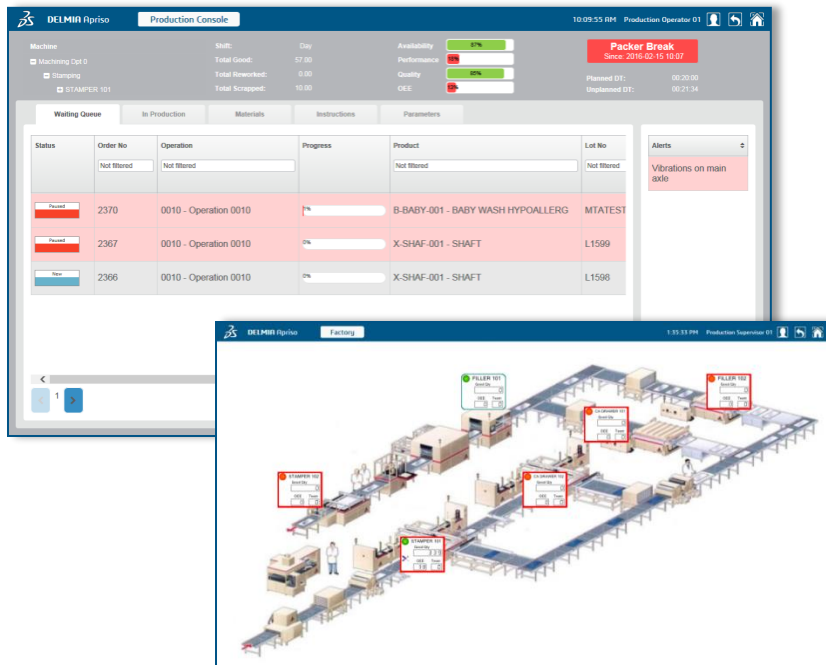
DELMIA Apriso
Production Console
10:09:55 AM Production Operator 01

Machine
Machining Opt 0
Stamping
STAMPER 101

Shift: Day
Total Good: 57.00
Total Reworked: 0.00
Total Scrapped: 10.00

Availability 57%
Performance 15%
Quality 85%
OEE 12%

Packer Break
Since: 2016-02-15 10:07

Planned DT: 00:20:00
Unplanned DT: 00:21:34

Waiting Queue | In Production | Materials | Instructions | Parameters

| Status | Order No | Operation | Progress | Product | Lot No |
|---|---|---|---|---|---|
| | Not filtered | Not filtered | | Not filtered | Not filtered |
| Paused | 2370 | 0010 - Operation 0010 | 1% | B-BABY-001 - BABY WASH HYPOALLERG | MTATEST |
| Paused | 2367 | 0010 - Operation 0010 | 0% | X-SHAF-001 - SHAFT | L1599 |
| New | 2366 | 0010 - Operation 0010 | 0% | X-SHAF-001 - SHAFT | L1598 |

Alerts
Vibrations on main axle

1

DELMIA Apriso
Factory
1:35:33 PM Production Supervisor 01

FILLER 101
FILLER 102
CA-GRAINER 101
CA-GRAINER 102
STAMPER 102
STAMPER 101
OEE
Team